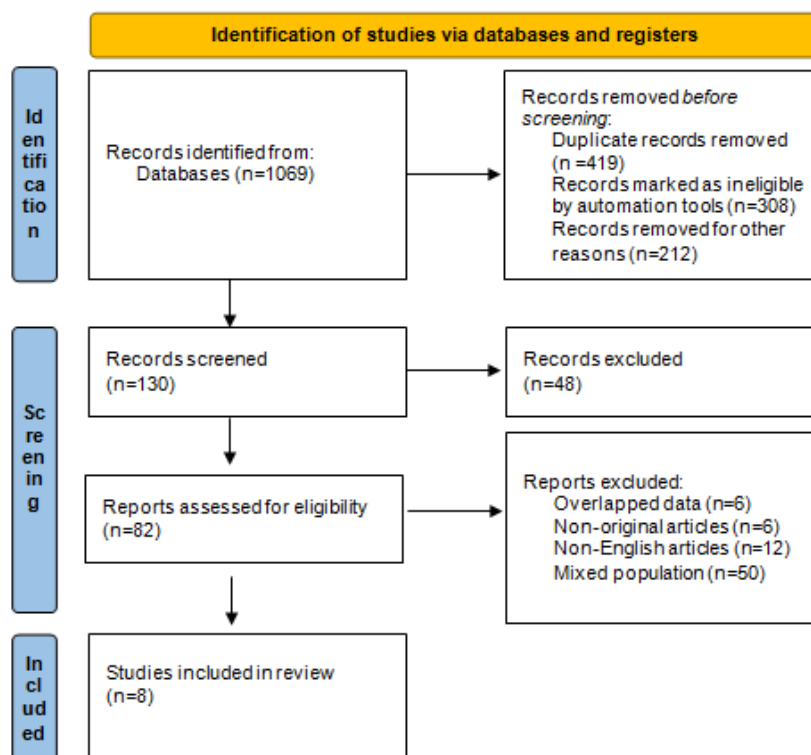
Identification of studies via databases and registers

Identification

Records identified from:
Databases (n=1069)

Records removed *before screening*:
Duplicate records removed (n =419)
Records marked as ineligible by automation tools (n=308)
Records removed for other reasons (n=212)

Screening

Records screened (n=130)

Records excluded (n=48)

Reports assessed for eligibility (n=82)

Reports excluded:
Overlapped data (n=6)
Non-original articles (n=6)
Non-English articles (n=12)
Mixed population (n=50)

Included

Studies included in review (n=8)